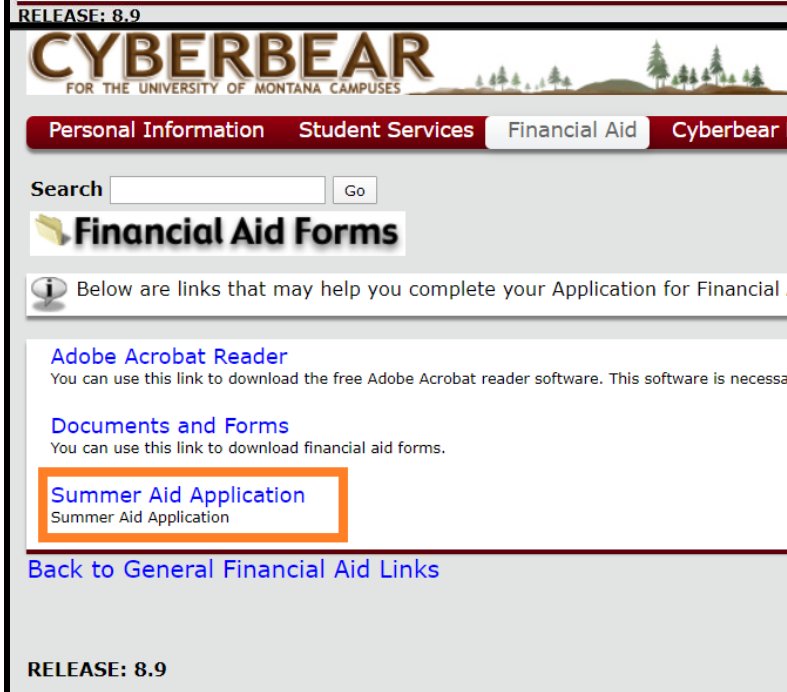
RELEASE: 8.9

CYBERBEAR
FOR THE UNIVERSITY OF MONTANA CAMPUSES

Personal Information
Student Services
Financial Aid
Cyberbear

Search
Go

Financial Aid Forms

Below are links that may help you complete your Application for Financial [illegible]

Adobe Acrobat Reader
You can use this link to download the free Adobe Acrobat reader software. This software is necessa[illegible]

Documents and Forms
You can use this link to download financial aid forms.

Summer Aid Application
Summer Aid Application

Back to General Financial Aid Links

RELEASE: 8.9